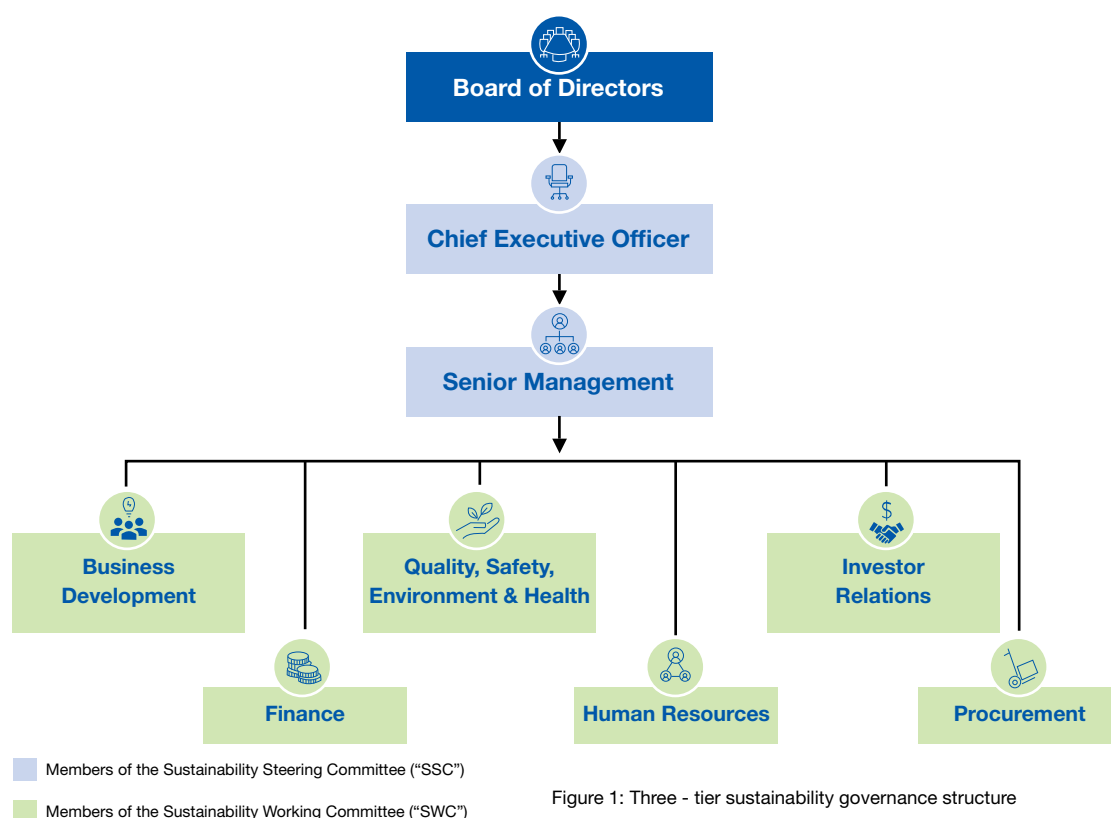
Board of Directors

Chief Executive Officer

Senior Management

Business Development

Finance

Quality, Safety, Environment & Health

Human Resources

Investor Relations

Procurement

Members of the Sustainability Steering Committee ("SSC")

Members of the Sustainability Working Committee ("SWC")

Figure 1: Three - tier sustainability governance structure